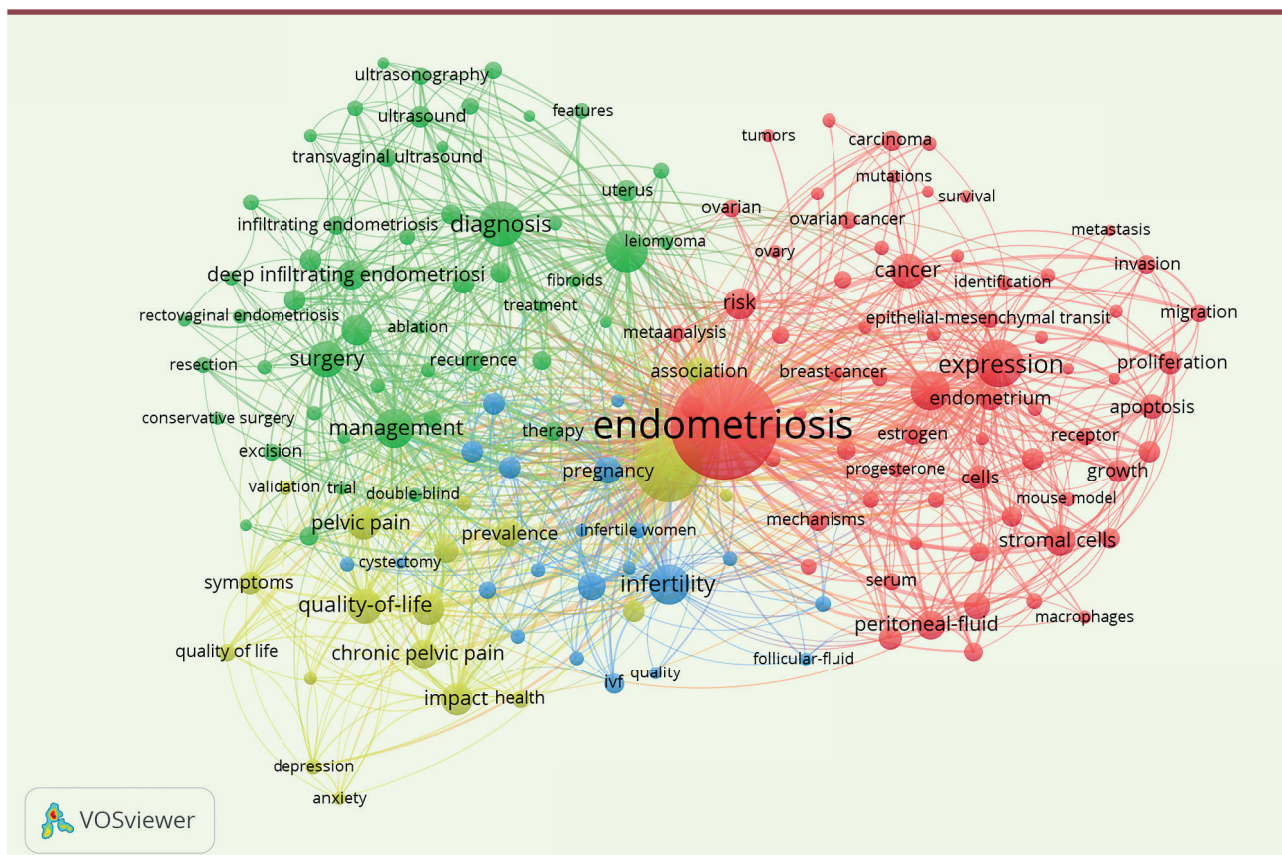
ultrasonography
features
ultrasound
transvaginal ultrasound
tumors
carcinoma
mutations
survival
uterus
ovarian
ovarian cancer
infiltrating endometriosis
diagnosis
leiomyoma
metastasis
ovary
deep infiltrating endometriosi
cancer
invasion
fibroids
identification
treatment
risk
migration
rectovaginal endometriosis
ablation
epithelial-mesenchymal transit
metaanalysis
surgery
recurrence
expression
proliferation
resection
association
breast-cancer
endometrium
apoptosis
conservative surgery
management
endometriosis
therapy
estrogen
receptor
excision
pregnancy
progesterone
growth
cells
validation
trial
double-blind
mouse model
pelvic pain
mechanisms
prevalence
infertile women
stromal cells
cystectomy
symptoms
infertility
serum
quality-of-life
macrophages
peritoneal-fluid
quality of life
chronic pelvic pain
follicular-fluid
quality
ivf
impact
health
depression
anxiety
VOSviewer